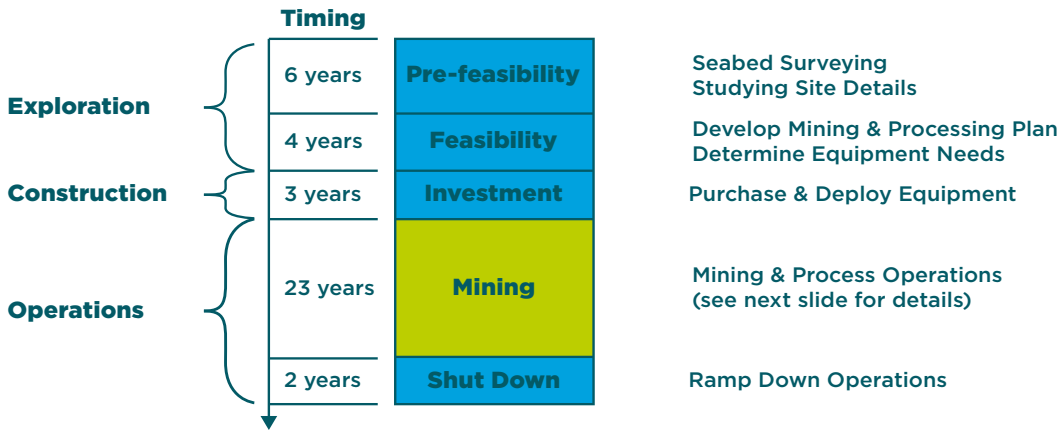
Timing

Exploration

Construction

Operations

| | | |
|---|---|---|
| 6 years | Pre-feasibility | Seabed Surveying Studying Site Details |
| 4 years | Feasibility | Develop Mining & Processing Plan Determine Equipment Needs |
| 3 years | Investment | Purchase & Deploy Equipment |
| 23 years | Mining | Mining & Process Operations (see next slide for details) |
| 2 years | Shut Down | Ramp Down Operations |